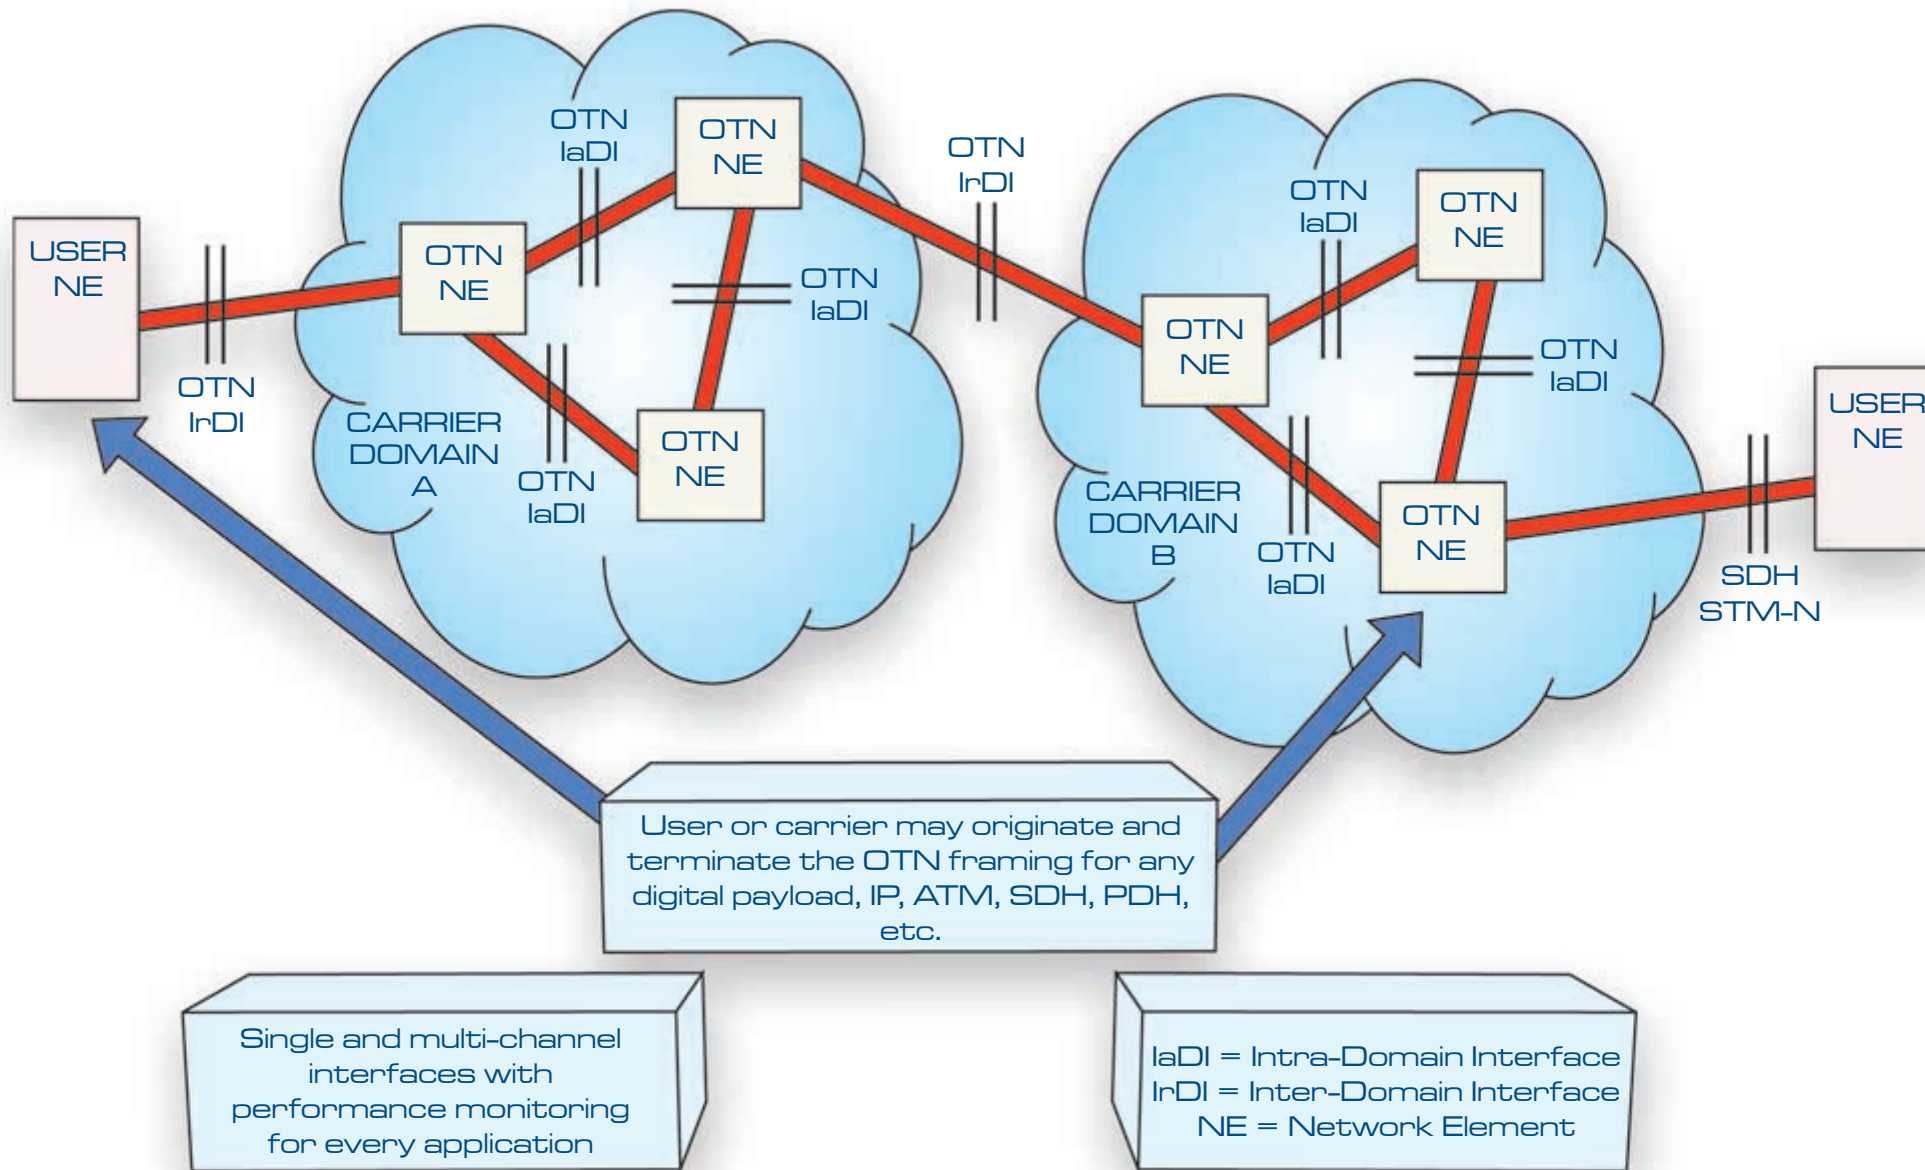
USER NE

OTN IrDI

OTN NE

OTN IaDI

OTN NE

OTN IaDI

CARRIER DOMAIN A

OTN IaDI

OTN NE

OTN IrDI

OTN IaDI

OTN NE

OTN NE

OTN IaDI

CARRIER DOMAIN B

OTN IaDI

OTN NE

USER NE

SDH STM-N

User or carrier may originate and terminate the OTN framing for any digital payload, IP, ATM, SDH, PDH, etc.

Single and multi-channel interfaces with performance monitoring for every application

IaDI = Intra-Domain Interface
IrDI = Inter-Domain Interface
NE = Network Element